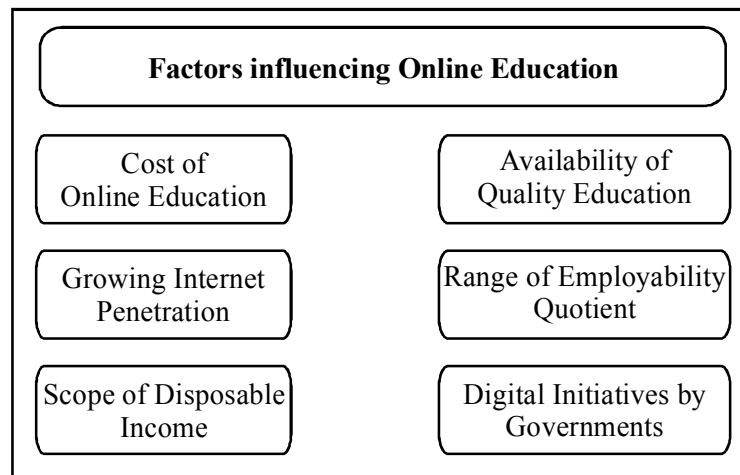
Factors influencing Online Education

Cost of Online Education

Availability of Quality Education

Growing Internet Penetration

Range of Employability Quotient

Scope of Disposable Income

Digital Initiatives by Governments